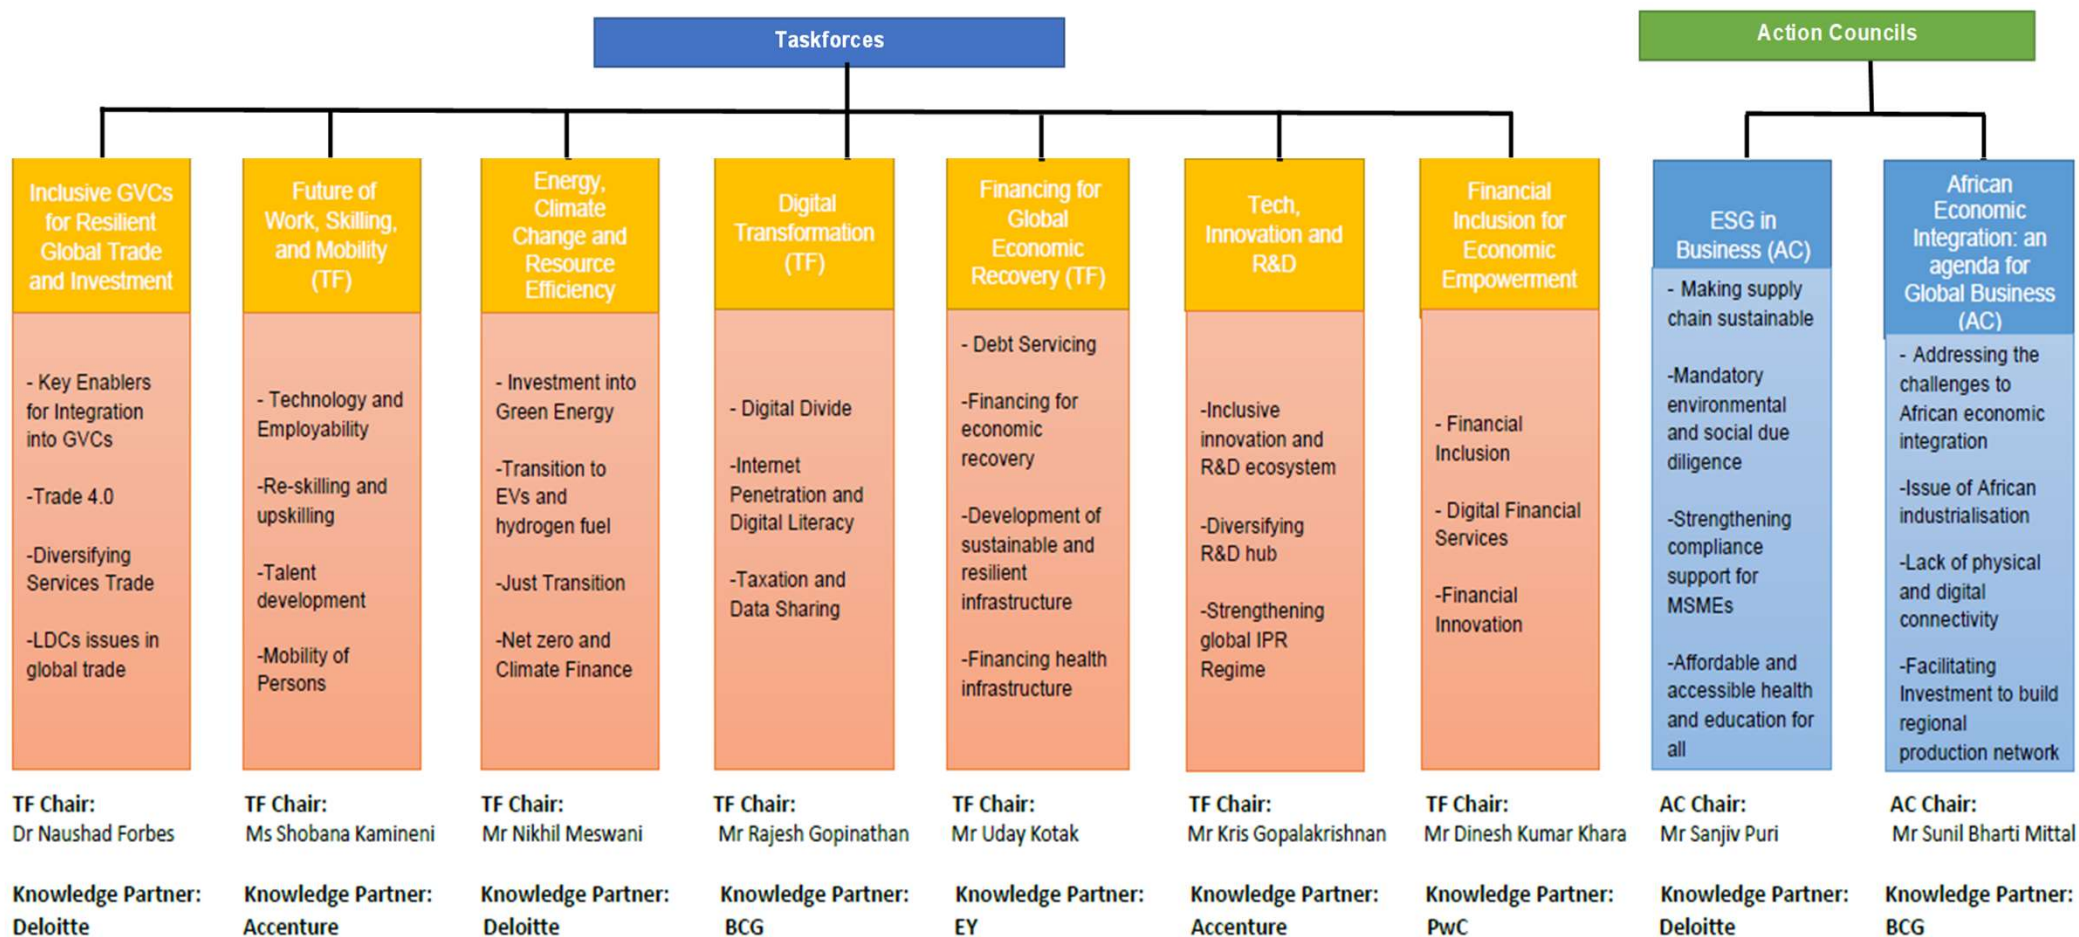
Taskforces

Action Councils

Inclusive GVCs for Resilient Global Trade and Investment

- Key Enablers for Integration into GVCs

-Trade 4.0

-Diversifying Services Trade

-LDCs issues in global trade

TF Chair:
Dr Naushad Forbes

Knowledge Partner:
Deloitte

Future of Work, Skilling, and Mobility (TF)

- Technology and Employability

-Re-skilling and upskilling

-Talent development

-Mobility of Persons

TF Chair:
Ms Shobana Kamineni

Knowledge Partner:
Accenture

Energy, Climate Change and Resource Efficiency

- Investment into Green Energy

-Transition to EVs and hydrogen fuel

-Just Transition

-Net zero and Climate Finance

TF Chair:
Mr Nikhil Meswani

Knowledge Partner:
Deloitte

Digital Transformation (TF)

- Digital Divide

-Internet Penetration and Digital Literacy

-Taxation and Data Sharing

TF Chair:
Mr Rajesh Gopinathan

Knowledge Partner:
BCG

Financing for Global Economic Recovery (TF)

- Debt Servicing

-Financing for economic recovery

-Development of sustainable and resilient infrastructure

-Financing health infrastructure

TF Chair:
Mr Uday Kotak

Knowledge Partner:
EY

Tech, Innovation and R&D

-Inclusive innovation and R&D ecosystem

-Diversifying R&D hub

-Strengthening global IPR Regime

TF Chair:
Mr Kris Gopalakrishnan

Knowledge Partner:
Accenture

Financial Inclusion for Economic Empowerment

- Financial Inclusion

- Digital Financial Services

-Financial Innovation

TF Chair:
Mr Dinesh Kumar Khara

Knowledge Partner:
PwC

ESG in Business (AC)

- Making supply chain sustainable

-Mandatory environmental and social due diligence

-Strengthening compliance support for MSMEs

-Affordable and accessible health and education for all

AC Chair:
Mr Sanjiv Puri

Knowledge Partner:
Deloitte

African Economic Integration: an agenda for Global Business (AC)

- Addressing the challenges to African economic integration

-Issue of African industrialisation

-Lack of physical and digital connectivity

-Facilitating Investment to build regional production network

AC Chair:
Mr Sunil Bharti Mittal

Knowledge Partner:
BCG